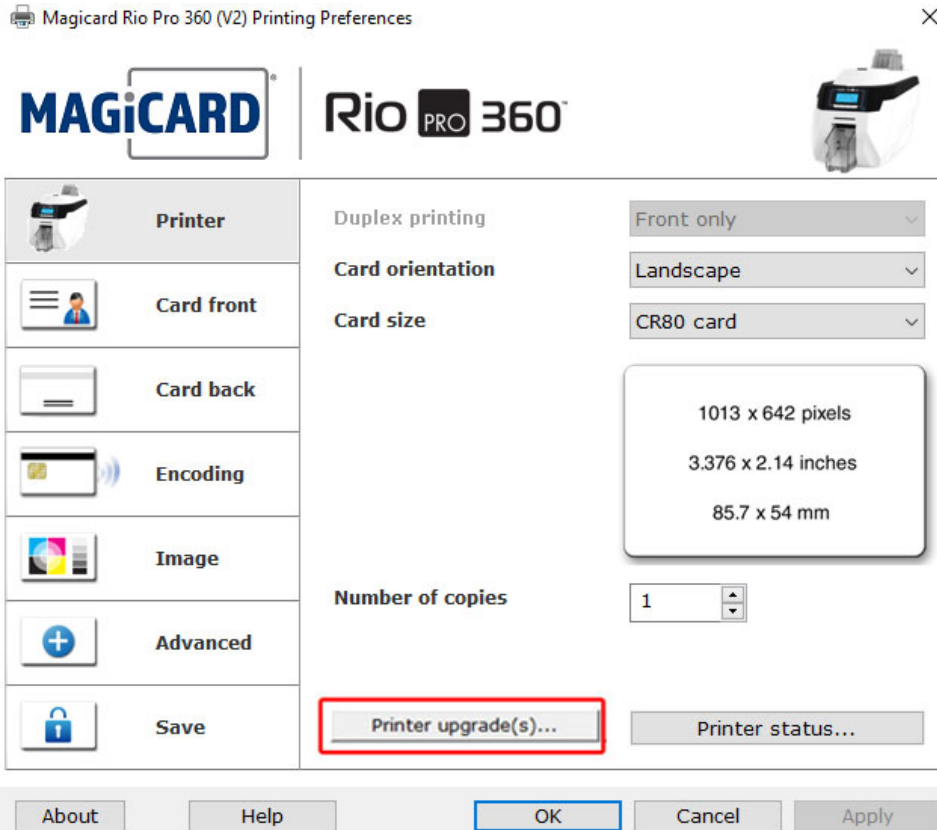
Magicard Rio Pro 360 (V2) Printing Preferences

MAGiCARD

Rio PRO 360

Printer

Card front

Card back

Encoding

Image

Advanced

Save

Duplex printing
Front only

Card orientation
Landscape

Card size
CR80 card

1013 x 642 pixels

3.376 x 2.14 inches

85.7 x 54 mm

Number of copies
1

Printer upgrade(s)...

Printer status...

About
Help
OK
Cancel
Apply